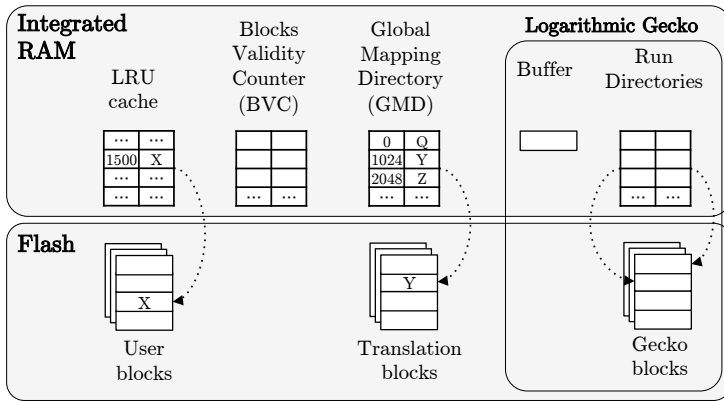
Integrated RAM

LRU cache

| ... | ... |
|---|---|
| 1500 | X |
| ... | ... |
| ... | ... |

Blocks Validity Counter (BVC)

| ... | ... |
|---|---|

Global Mapping Directory (GMD)

| 0 | Q |
|---|---|
| 1024 | Y |
| 2048 | Z |
| ... | ... |

Logarithmic Gecko

Buffer

Run Directories

| ... | ... |
|---|---|

Flash

X

User blocks

Y

Translation blocks

Gecko blocks